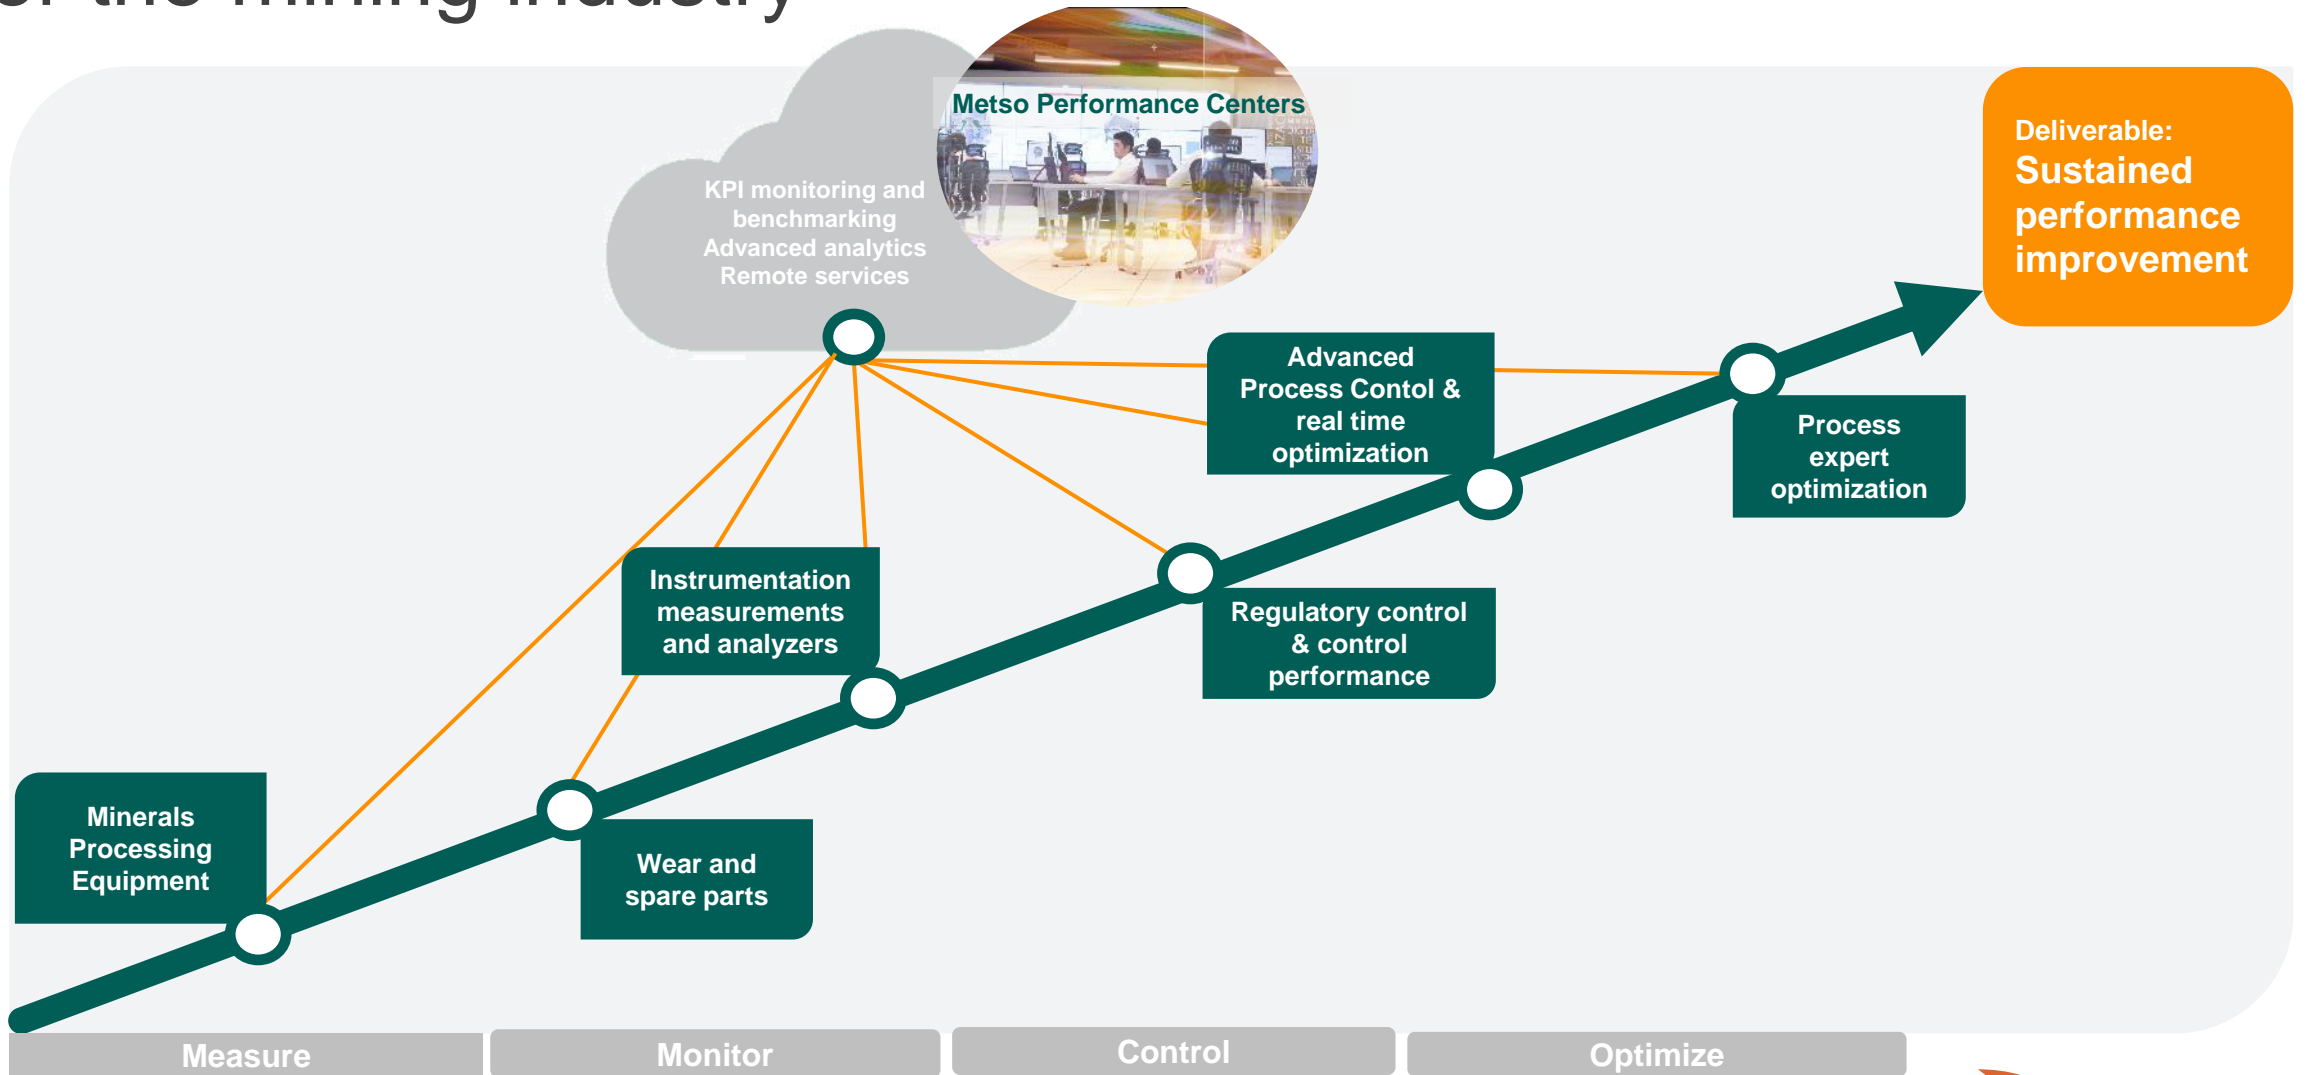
of the mining industry

Metso Performance Centers

KPI monitoring and benchmarking
Advanced analytics
Remote services

Deliverable:
Sustained performance improvement

Advanced Process Contol & real time optimization

Process expert optimization

Instrumentation measurements and analyzers

Regulatory control & control performance

Minerals Processing Equipment

Wear and spare parts

Measure

Monitor

Control

Optimize